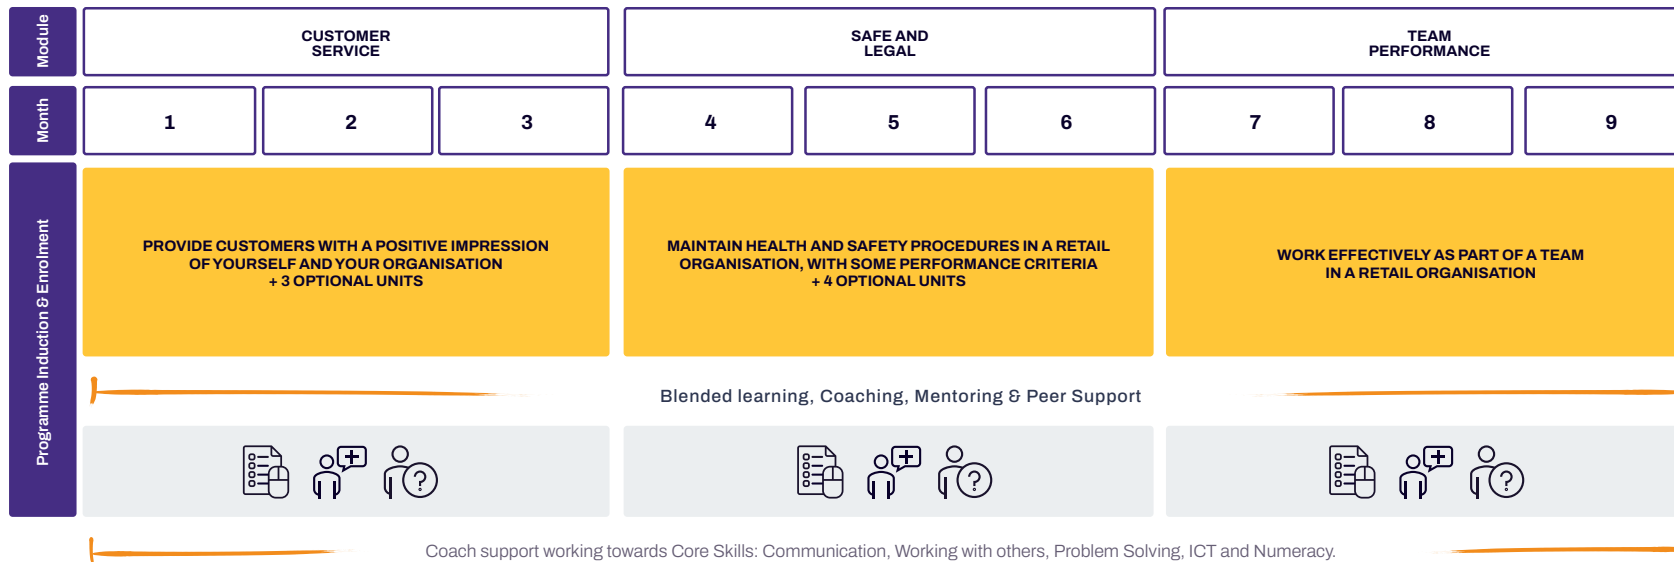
Module

CUSTOMER SERVICE

SAFE AND LEGAL

TEAM PERFORMANCE

Month

| 1 | 2 | 3 | 4 | 5 | 6 | 7 | 8 | 9 |
|---|---|---|---|---|---|---|---|---|

Programme Induction & Enrolment

PROVIDE CUSTOMERS WITH A POSITIVE IMPRESSION OF YOURSELF AND YOUR ORGANISATION + 3 OPTIONAL UNITS

MAINTAIN HEALTH AND SAFETY PROCEDURES IN A RETAIL ORGANISATION, WITH SOME PERFORMANCE CRITERIA + 4 OPTIONAL UNITS

WORK EFFECTIVELY AS PART OF A TEAM IN A RETAIL ORGANISATION

Blended learning, Coaching, Mentoring & Peer Support

Coach support working towards Core Skills: Communication, Working with others, Problem Solving, ICT and Numeracy.